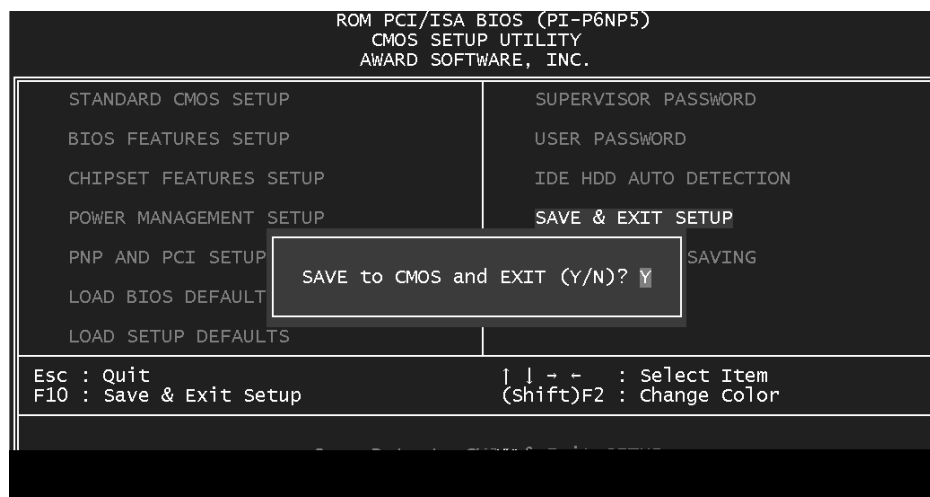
ROM PCI/ISA BIOS (PI-P6NP5)
CMOS SETUP UTILITY
AWARD SOFTWARE, INC.

STANDARD CMOS SETUP

BIOS FEATURES SETUP

CHIPSET FEATURES SETUP

POWER MANAGEMENT SETUP

PNP AND PCI SETUP

LOAD BIOS DEFAULT

LOAD SETUP DEFAULTS

SUPERVISOR PASSWORD

USER PASSWORD

IDE HDD AUTO DETECTION

SAVE & EXIT SETUP

SAVING

SAVE to CMOS and EXIT (Y/N)? Y

Esc : Quit
F10 : Save & Exit Setup

↑ ↓ → ← : Select Item
(Shift)F2 : Change Color

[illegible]